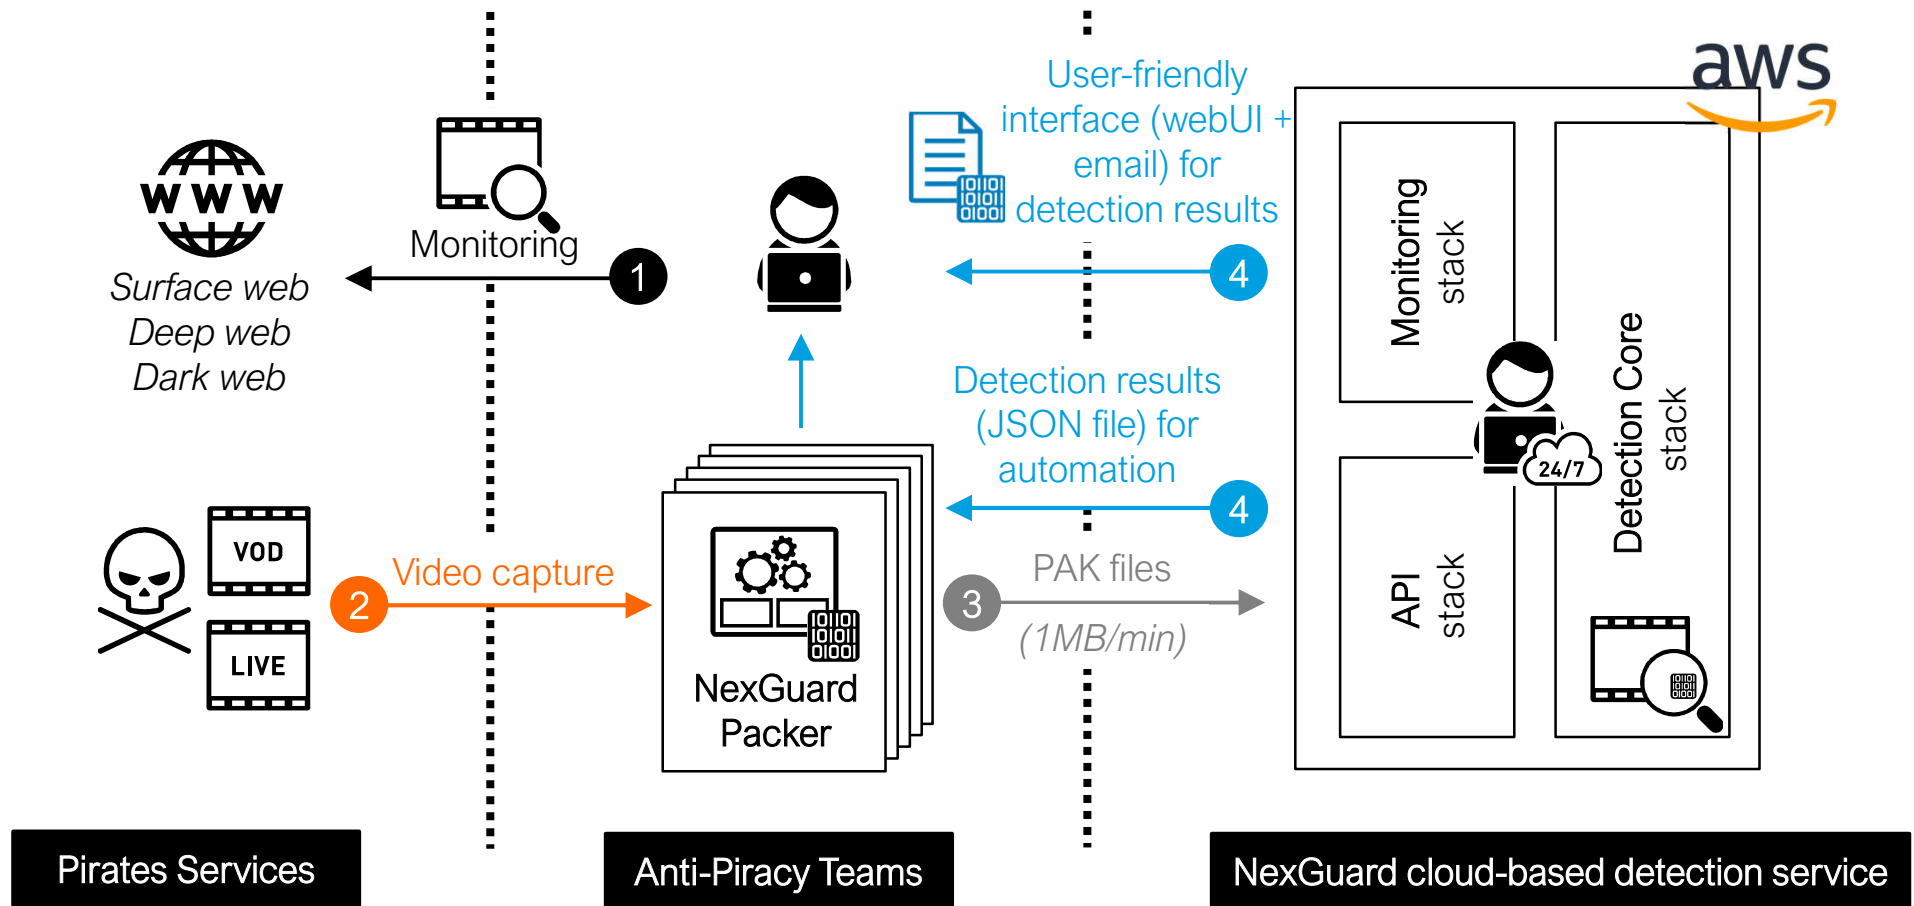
WWW

Surface web
Deep web
Dark web

Monitoring

1

User-friendly interface (webUI + email) for detection results

4

aws

Monitoring stack

Detection Core stack

24/7

Detection results (JSON file) for automation

4

VOD

LIVE

2

Video capture

NexGuard Packer

3

PAK files

(1MB/min)

API stack

Pirates Services

Anti-Piracy Teams

NexGuard cloud-based detection service